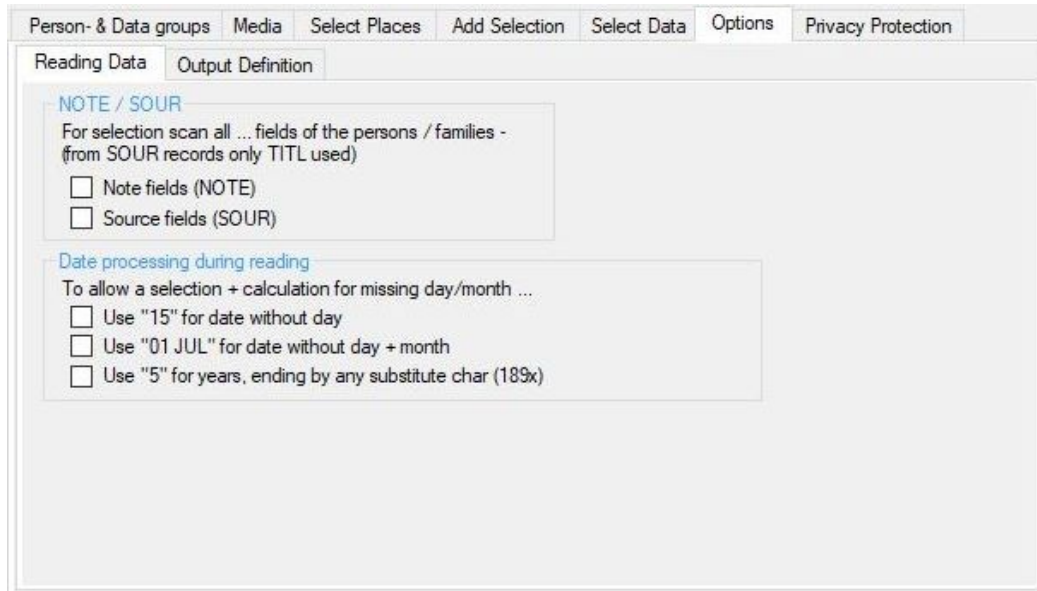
Person- & Data groups | Media | Select Places | Add Selection | Select Data | Options | Privacy Protection

Reading Data | Output Definition

NOTE / SOUR

For selection scan all ... fields of the persons / families - (from SOUR records only TITL used)

Note fields (NOTE)

Source fields (SOUR)

Date processing during reading

To allow a selection + calculation for missing day/month ...

Use "15" for date without day

Use "01 JUL" for date without day + month

Use "5" for years, ending by any substitute char (189x)